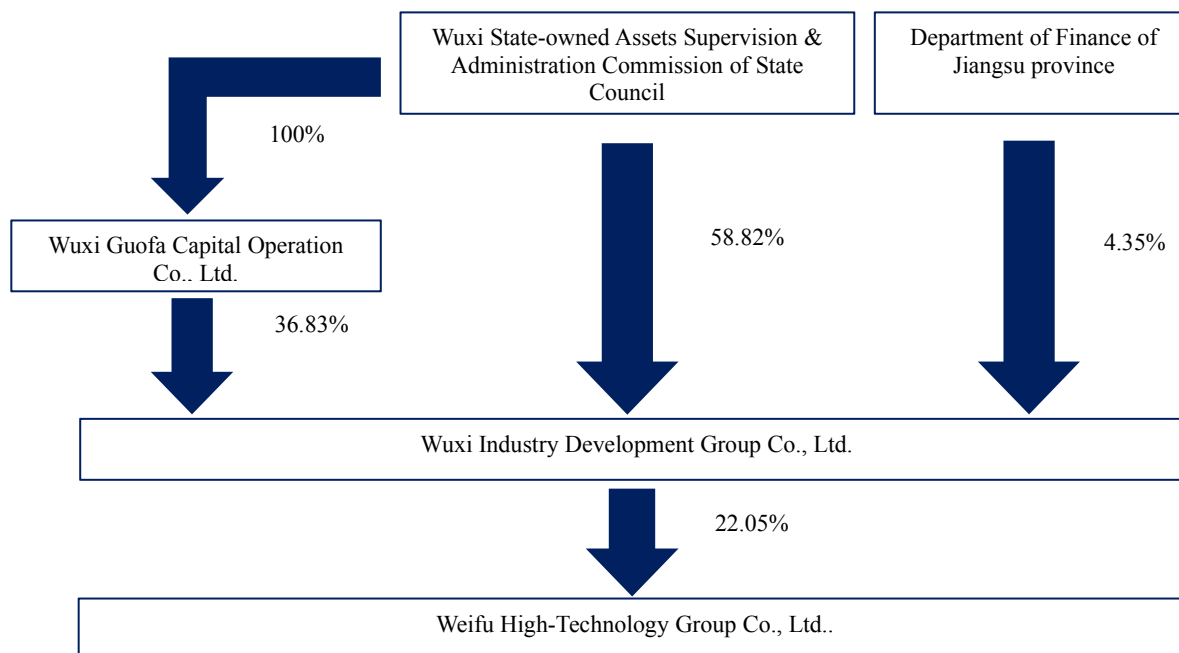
Wuxi State-owned Assets Supervision & Administration Commission of State Council

Department of Finance of Jiangsu province

100%

Wuxi Guofa Capital Operation Co.. Ltd.

58.82%

4.35%

36.83%

Wuxi Industry Development Group Co., Ltd.

22.05%

Weifu High-Technology Group Co., Ltd..